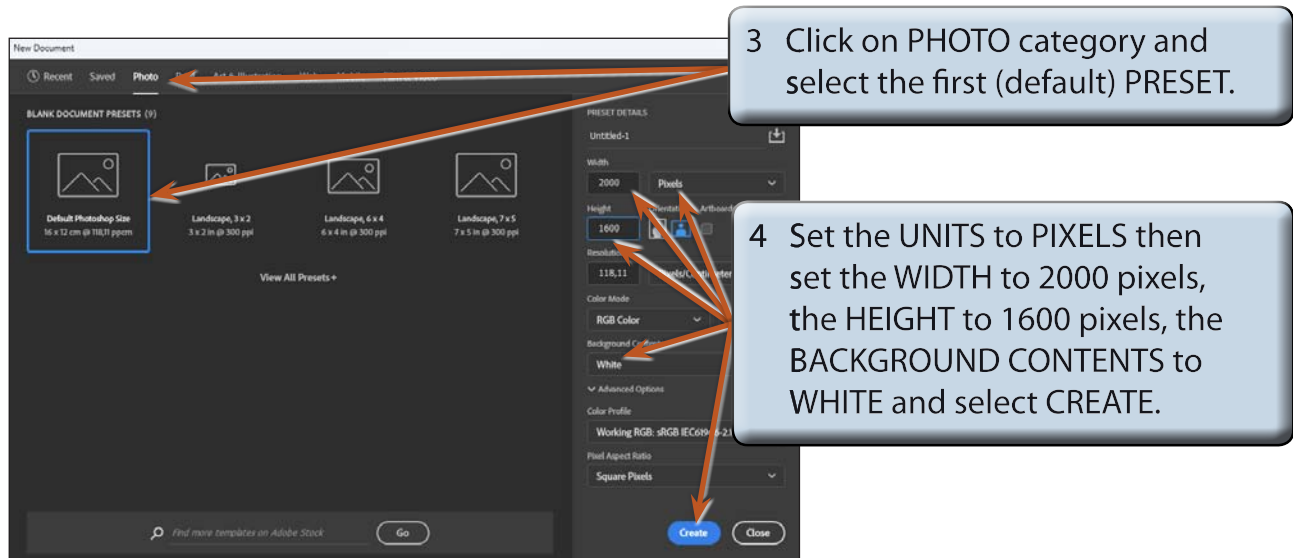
New Document

Recent Saved Photo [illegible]

3 Click on PHOTO category and select the first (default) PRESET.

BLANK DOCUMENT PRESETS (9)

Default Photoshop Size
16 x 12 cm @ 118,11 ppcm

Landscape, 3 x 2
3 x 2 in @ 300 ppi

Landscape, 6 x 4
6 x 4 in @ 300 ppi

Landscape, 7 x 5
7 x 5 in @ 300 ppi

View All Presets +

PRESET DETAILS

Untitled-1

Width
2000 Pixels

Height
1600

Orientation Artboards

Resolution
118,11 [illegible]

Color Mode
RGB Color

Background Contents
White

Advanced Options

Color Profile
Working RGB: sRGB IEC619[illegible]

Pixel Aspect Ratio
Square Pixels

4 Set the UNITS to PIXELS then set the WIDTH to 2000 pixels, the HEIGHT to 1600 pixels, the BACKGROUND CONTENTS to WHITE and select CREATE.

Find more templates on Adobe Stock

Go

Create

Close